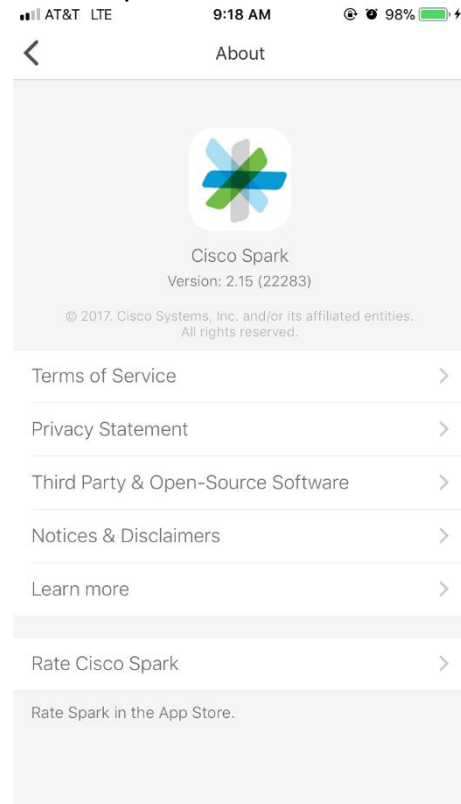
AT&T LTE 9:18 AM 98%

About

Cisco Spark
Version: 2.15 (22283)

© 2017. Cisco Systems, Inc. and/or its affiliated entities. All rights reserved.

Terms of Service

Privacy Statement

Third Party & Open-Source Software

Notices & Disclaimers

Learn more

Rate Cisco Spark

Rate Spark in the App Store.